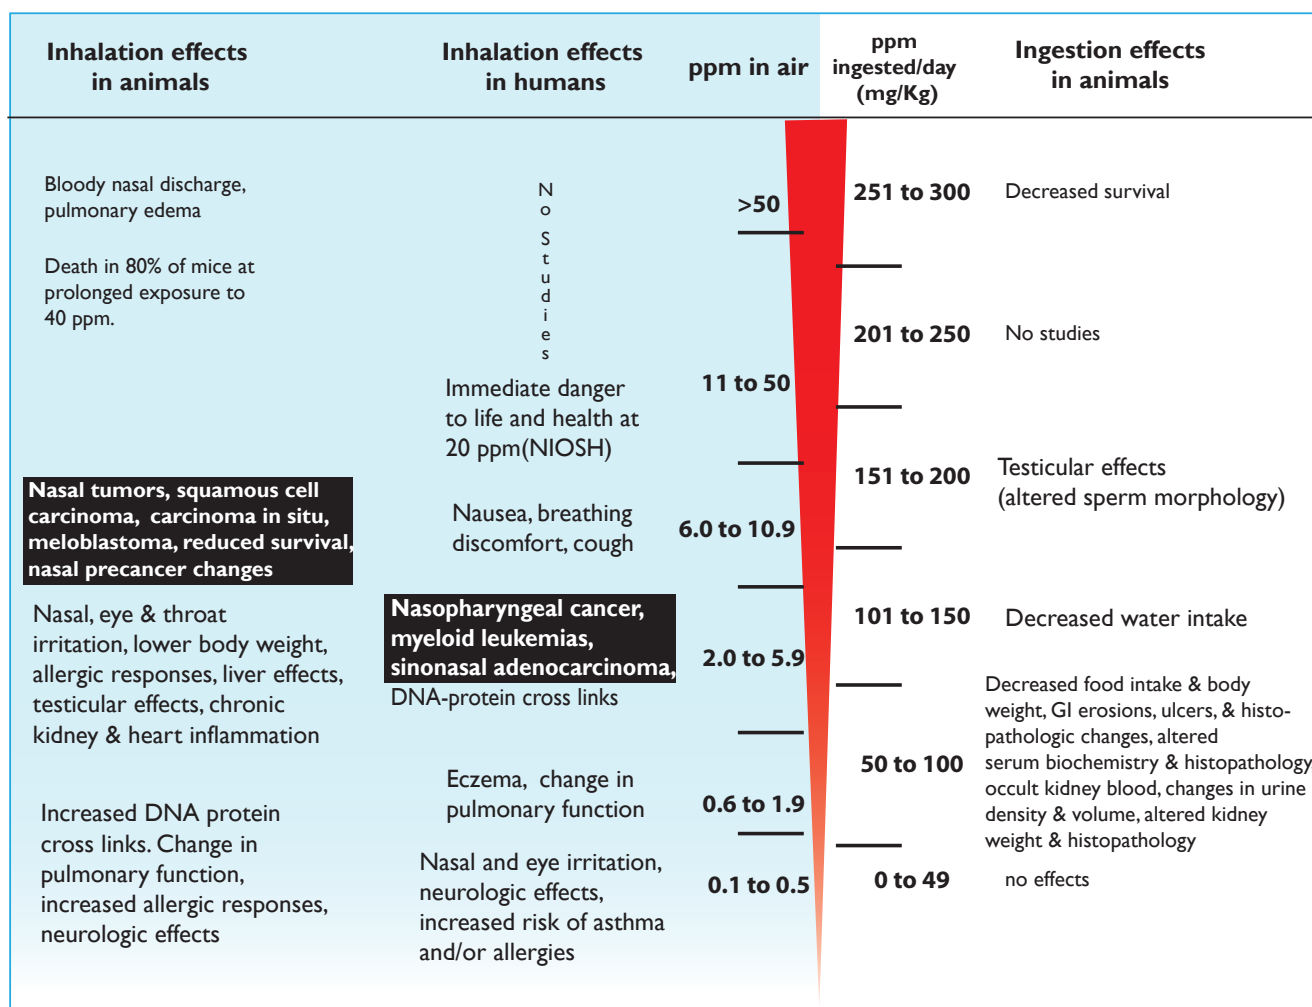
| Inhalation effects in animals | Inhalation effects in humans | ppm in air | ppm ingested/day (mg/Kg) | Ingestion effects in animals |
|---|---|---|---|---|
| Bloody nasal discharge, pulmonary edema<br><br>Death in 80% of mice at prolonged exposure to 40 ppm. | No Studies | >50 | 251 to 300 | Decreased survival |
| | | | 201 to 250 | No studies |
| | Immediate danger to life and health at 20 ppm(NIOSH) | 11 to 50 | 151 to 200 | Testicular effects (altered sperm morphology) |
| Nasal tumors, squamous cell carcinoma, carcinoma in situ, meloblastoma, reduced survival, nasal precancer changes | Nausea, breathing discomfort, cough | 6.0 to 10.9 | | |
| Nasal, eye & throat irritation, lower body weight, allergic responses, liver effects, testicular effects, chronic kidney & heart inflammation | Nasopharyngeal cancer, myeloid leukemias, sinonasal adenocarcinoma, DNA-protein cross links | 2.0 to 5.9 | 101 to 150 | Decreased water intake |
| | | | 50 to 100 | Decreased food intake & body weight, GI erosions, ulcers, & histopathologic changes, altered serum biochemistry & histopathology occult kidney blood, changes in urine density & volume, altered kidney weight & histopathology |
| Increased DNA protein cross links. Change in pulmonary function, increased allergic responses, neurologic effects | Eczema, change in pulmonary function | 0.6 to 1.9 | | |
| | Nasal and eye irritation, neurologic effects, increased risk of asthma and/or allergies | 0.1 to 0.5 | 0 to 49 | no effects |